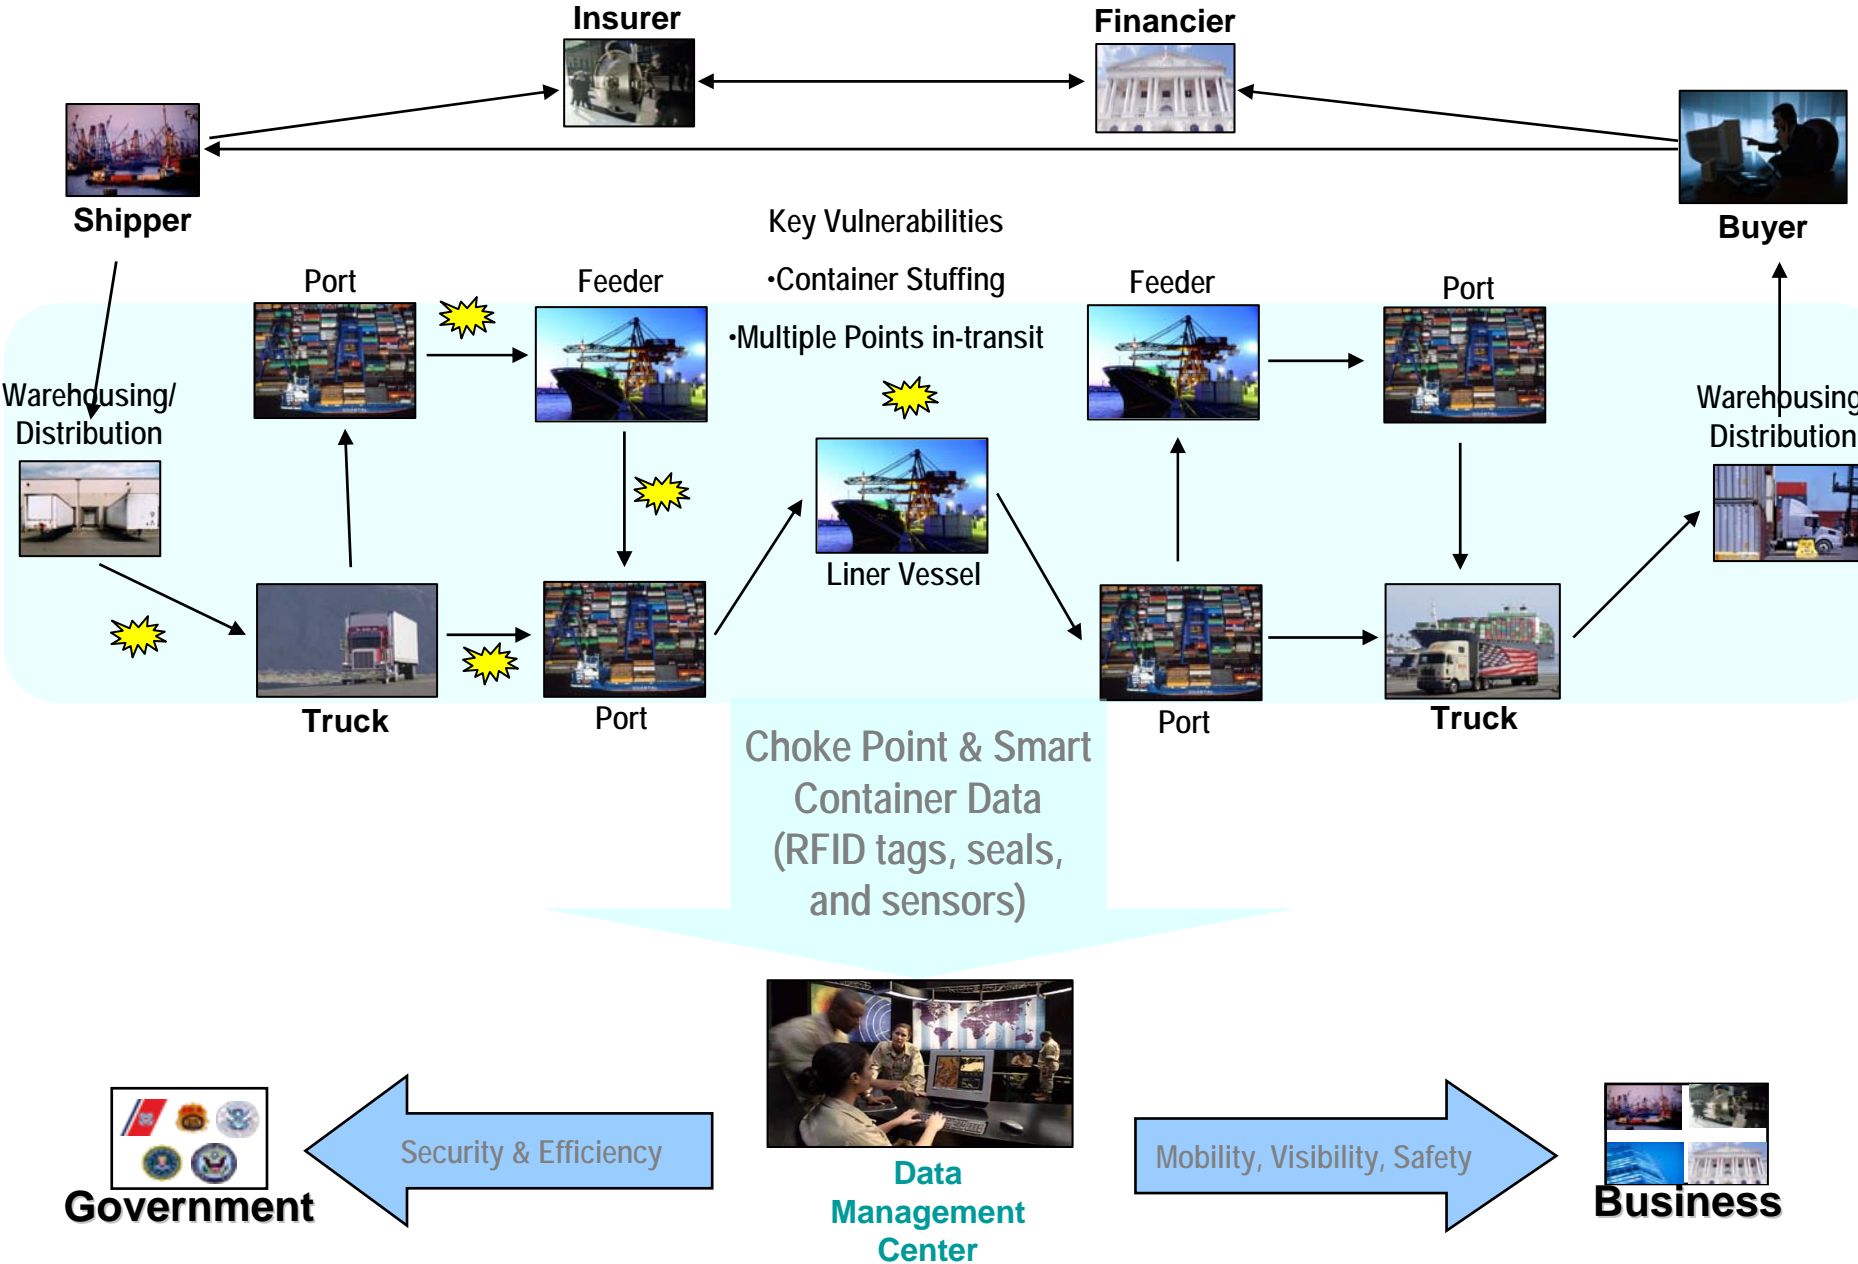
Insurer

Financier

Shipper

Buyer

Key Vulnerabilities

•Container Stuffing

•Multiple Points in-transit

Port

Feeder

Feeder

Port

Warehousing/ Distribution

Warehousing Distribution

Liner Vessel

Truck

Port

Port

Truck

Choke Point & Smart Container Data (RFID tags, seals, and sensors)

Government

Security & Efficiency

Data Management Center

Mobility, Visibility, Safety

Business